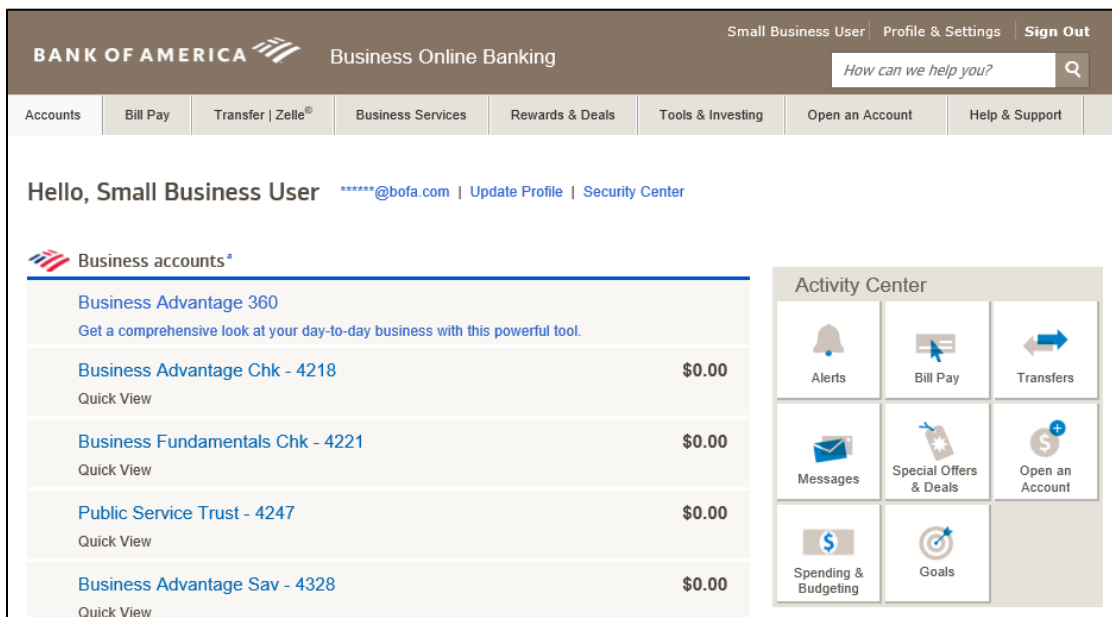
BANK OF AMERICA Business Online Banking

Small Business User | Profile & Settings | Sign Out

How can we help you?

Accounts | Bill Pay | Transfer | Zelle® | Business Services | Rewards & Deals | Tools & Investing | Open an Account | Help & Support

Hello, Small Business User ******@bofa.com | Update Profile | Security Center

Business accounts$^a$

Business Advantage 360
Get a comprehensive look at your day-to-day business with this powerful tool.

Business Advantage Chk - 4218 $0.00
Quick View

Business Fundamentals Chk - 4221 $0.00
Quick View

Public Service Trust - 4247 $0.00
Quick View

Business Advantage Sav - 4328 $0.00
Quick View

Activity Center

Alerts
Bill Pay
Transfers
Messages
Special Offers & Deals
Open an Account
Spending & Budgeting
Goals